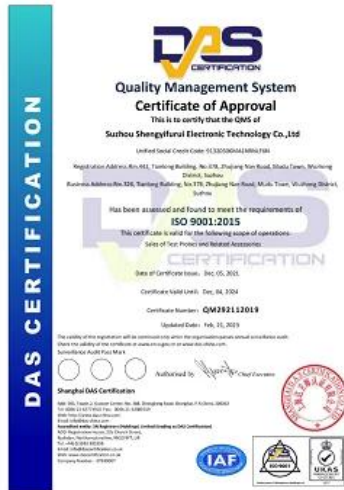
DAS
CERTIFICATION

DAS CERTIFICATION

Quality Management System
Certificate of Approval
This is to certify that the QMS of
Suzhou Shengyifurui Electronic Technology Co.,Ltd

Unified Social Credit Code: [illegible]

Registration Address:Rm.411, Tianlong Building, No.378, Zhujiang Nan Road, Mudu Town, Wuzhong District, Suzhou
Business Address:Rm.326, Tianlong Building, No.378, Zhujiang Nan Road, Mudu Town, Wuzhong District, Suzhou

Has been assessed and found to meet the requirements of
ISO 9001:2015
This certificate is valid for the following scope of operations:
Sales of Test Probes and Related Accessories

Date of Certificate Issue: Dec. 05, 2021

Certificate Valid Until: Dec. 04, 2024

Certificate Number: QM292112019

Updated Date: Feb. 21, 2023

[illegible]

Surveillance Audit Pass Mark

Authorised by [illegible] Chief Executive

Shanghai DAS Certification

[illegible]

IAF

ISO 9001

UKAS MANAGEMENT SYSTEMS